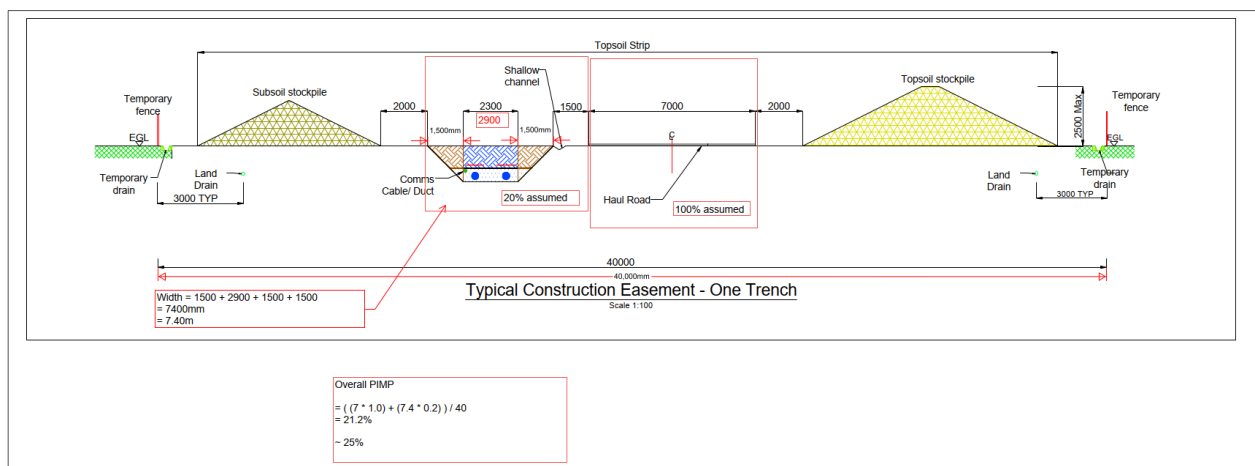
Topsoil Strip

Subsoil stockpile

Temporary fence

EGL

Temporary drain

Land Drain

3000 TYP

2000

2300

2900

1,500mm

1,500mm

Shallow channel

1500

7000

2000

C

Comms Cable/ Duct

20% assumed

Haul Road

100% assumed

Topsoil stockpile

2500 Max

Temporary fence

EGL

Land Drain

Temporary drain

3000 TYP

40000

40,000mm

Width = 1500 + 2900 + 1500 + 1500
= 7400mm
= 7.40m

Typical Construction Easement - One Trench
Scale 1:100

Overall PIMP

= ( (7 * 1.0) + (7.4 * 0.2) ) / 40
= 21.2%

~ 25%